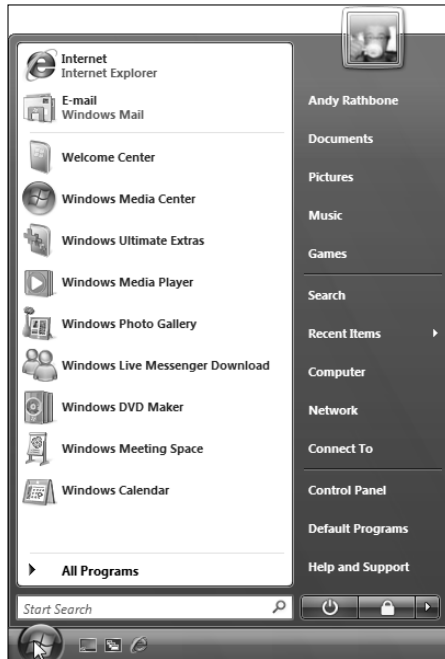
Internet
Internet Explorer

E-mail
Windows Mail

Welcome Center

Windows Media Center

Windows Ultimate Extras

Windows Media Player

Windows Photo Gallery

Windows Live Messenger Download

Windows DVD Maker

Windows Meeting Space

Windows Calendar

All Programs

Start Search

Andy Rathbone

Documents

Pictures

Music

Games

Search

Recent Items

Computer

Network

Connect To

Control Panel

Default Programs

Help and Support